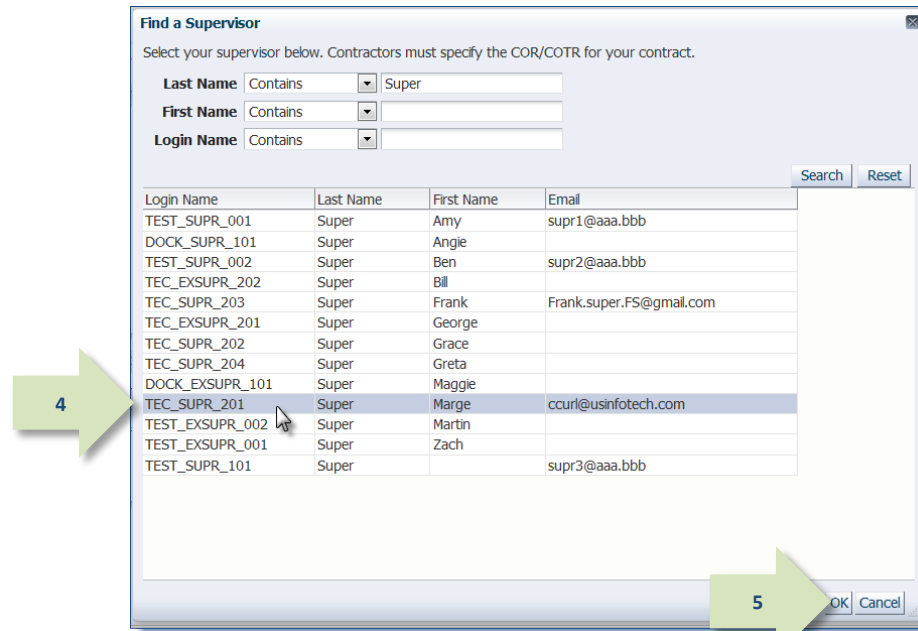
Find a Supervisor ×

Select your supervisor below. Contractors must specify the COR/COTR for your contract.

Last Name Contains Super
First Name Contains
Login Name Contains

Search Reset

| Login Name | Last Name | First Name | Email |
|---|---|---|---|
| TEST_SUPR_001 | Super | Amy | supr1@aaa.bbb |
| DOCK_SUPR_101 | Super | Angie | |
| TEST_SUPR_002 | Super | Ben | supr2@aaa.bbb |
| TEC_EXSUPR_202 | Super | Bill | |
| TEC_SUPR_203 | Super | Frank | Frank.super.FS@gmail.com |
| TEC_EXSUPR_201 | Super | George | |
| TEC_SUPR_202 | Super | Grace | |
| TEC_SUPR_204 | Super | Greta | |
| DOCK_EXSUPR_101 | Super | Maggie | |
| TEC_SUPR_201 | Super | Marge | ccurl@usinfotech.com |
| TEST_EXSUPR_002 | Super | Martin | |
| TEST_EXSUPR_001 | Super | Zach | |
| TEST_SUPR_101 | Super | | supr3@aaa.bbb |

4

5

OK Cancel